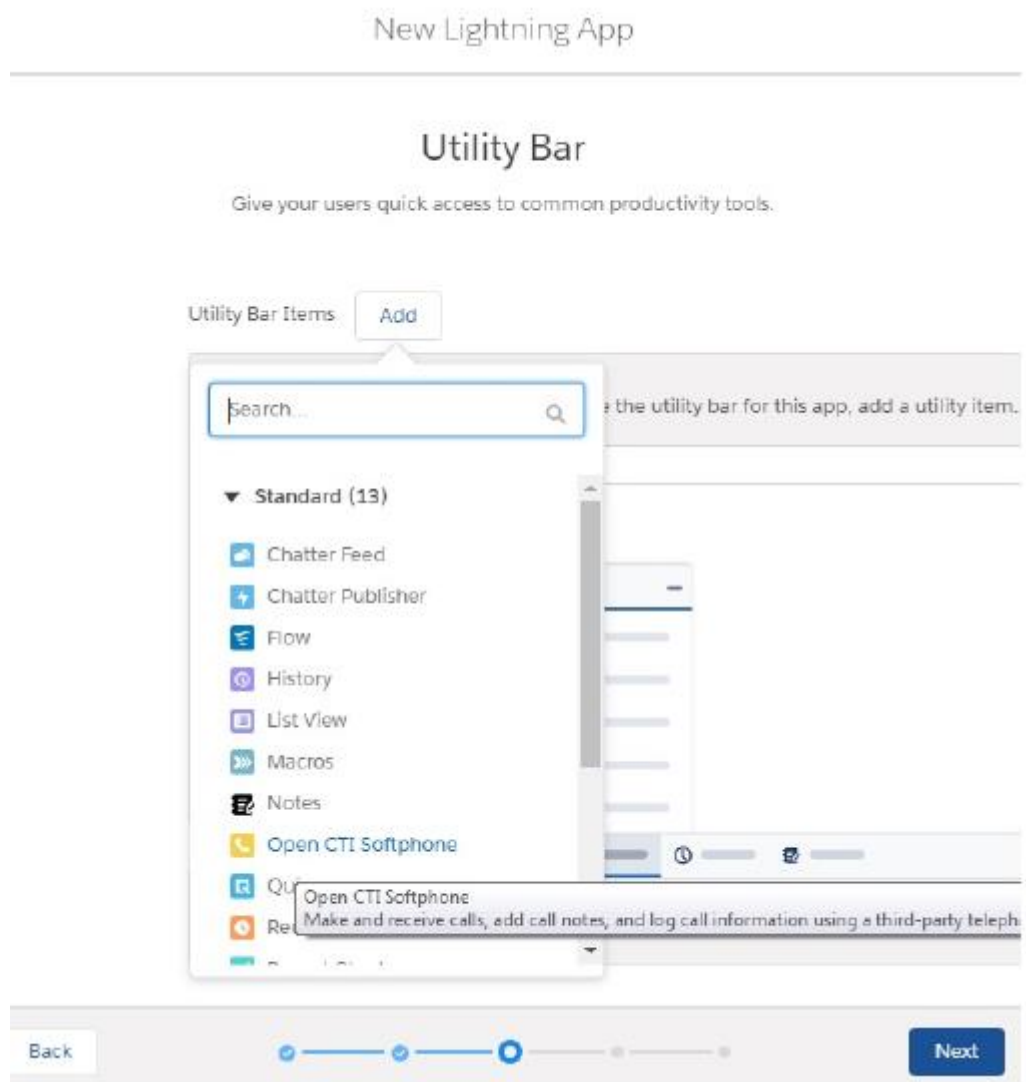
New Lightning App

Utility Bar

Give your users quick access to common productivity tools.

Utility Bar Items Add

Search...

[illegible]e the utility bar for this app, add a utility item.

▼ Standard (13)

Chatter Feed

Chatter Publisher

Flow

History

List View

Macros

Notes

Open CTI Softphone

Qu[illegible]

Re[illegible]

Open CTI Softphone
Make and receive calls, add call notes, and log call information using a third-party teleph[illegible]

Back

Next